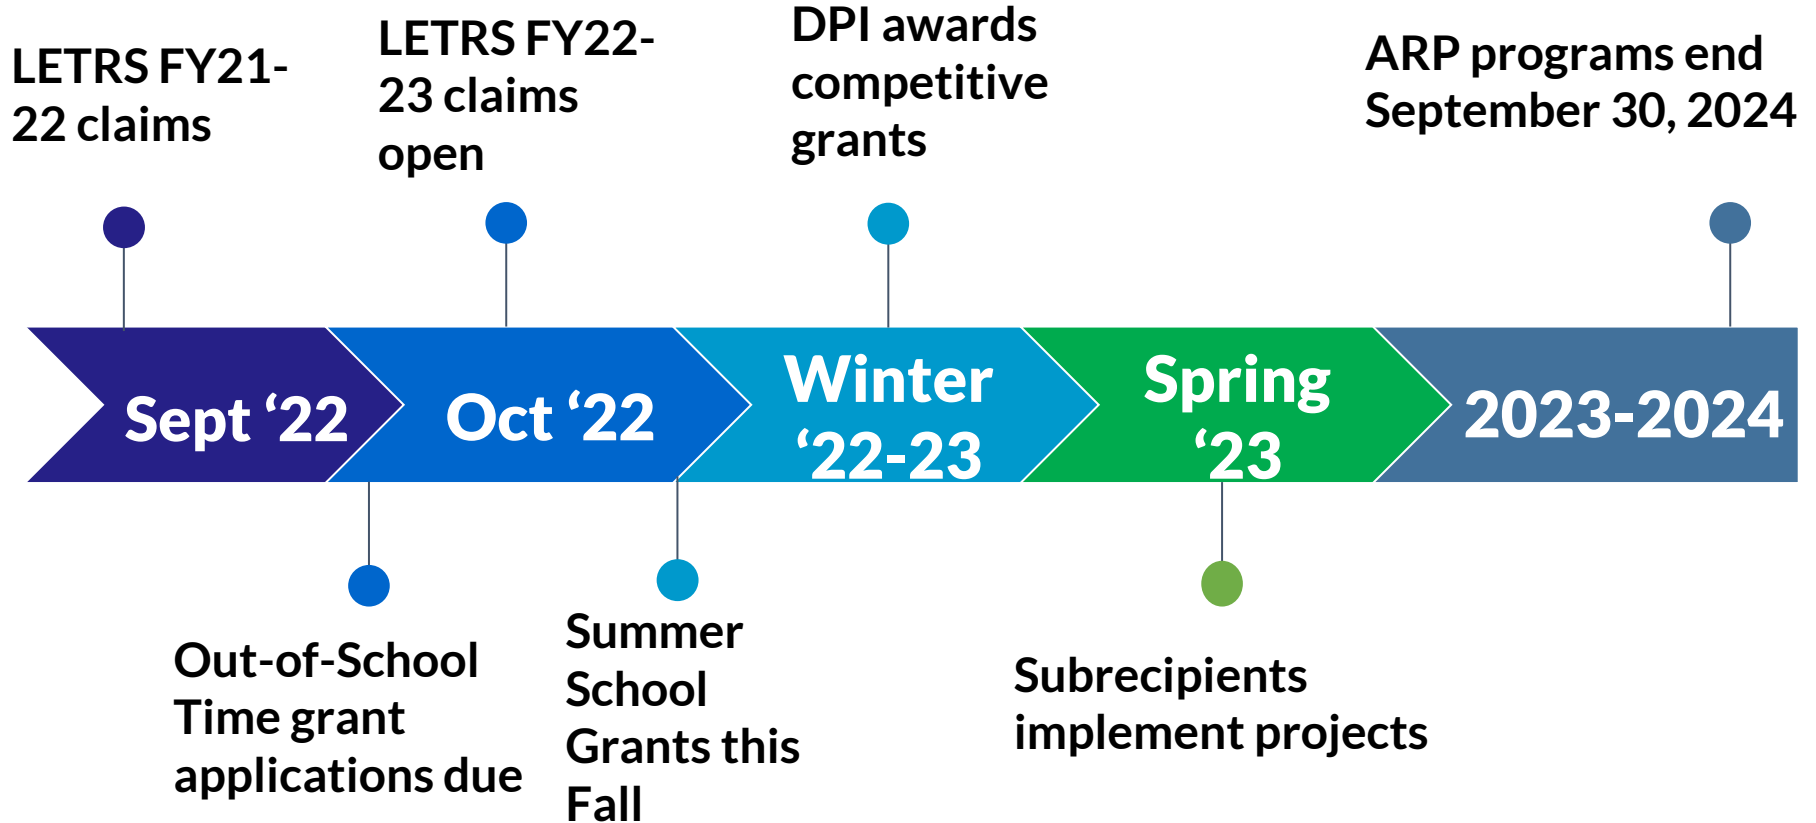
LETRS FY21-22 claims

LETRS FY22-23 claims open

DPI awards competitive grants

ARP programs end September 30, 2024

Sept ‘22

Oct ‘22

Winter ‘22-23

Spring ‘23

2023-2024

Out-of-School Time grant applications due

Summer School Grants this Fall

Subrecipients implement projects